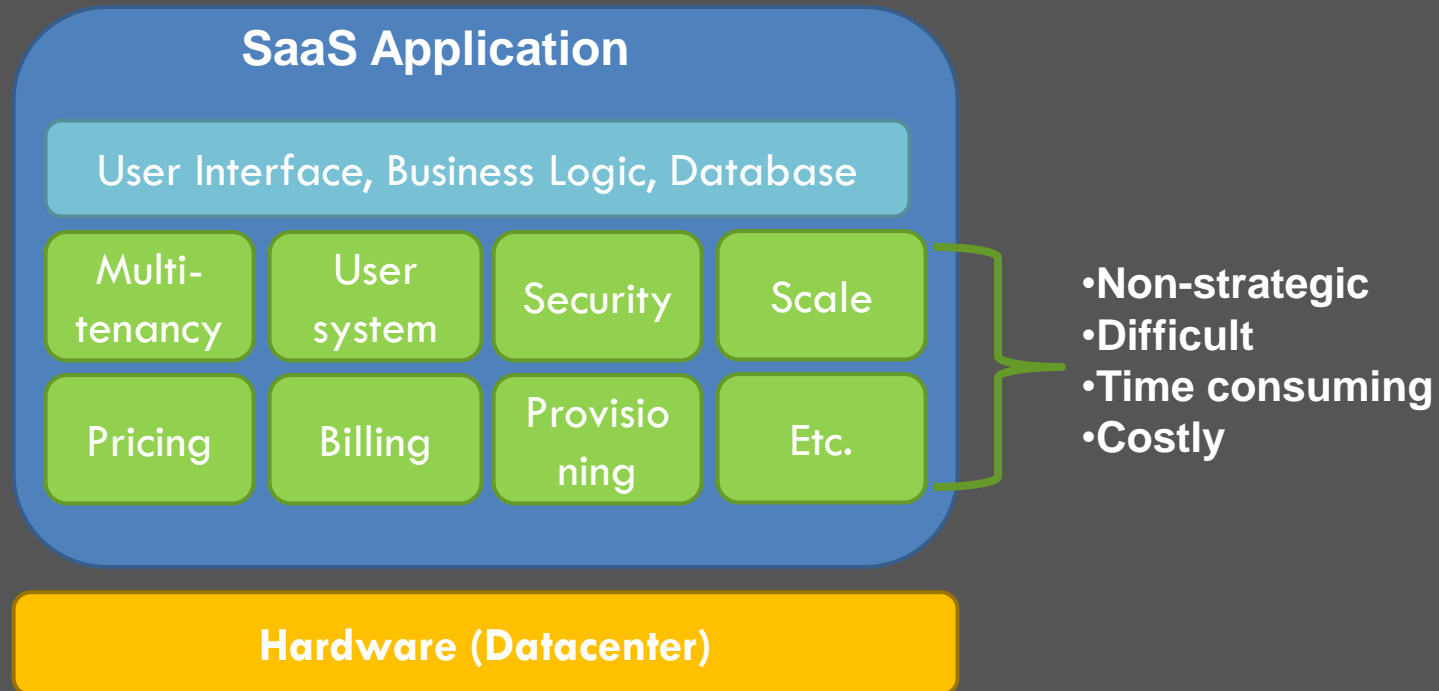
SaaS Application

User Interface, Business Logic, Database

Multi-tenancy

User system

Security

Scale

Pricing

Billing

Provisioning

Etc.

•Non-strategic
•Difficult
•Time consuming
•Costly

Hardware (Datacenter)